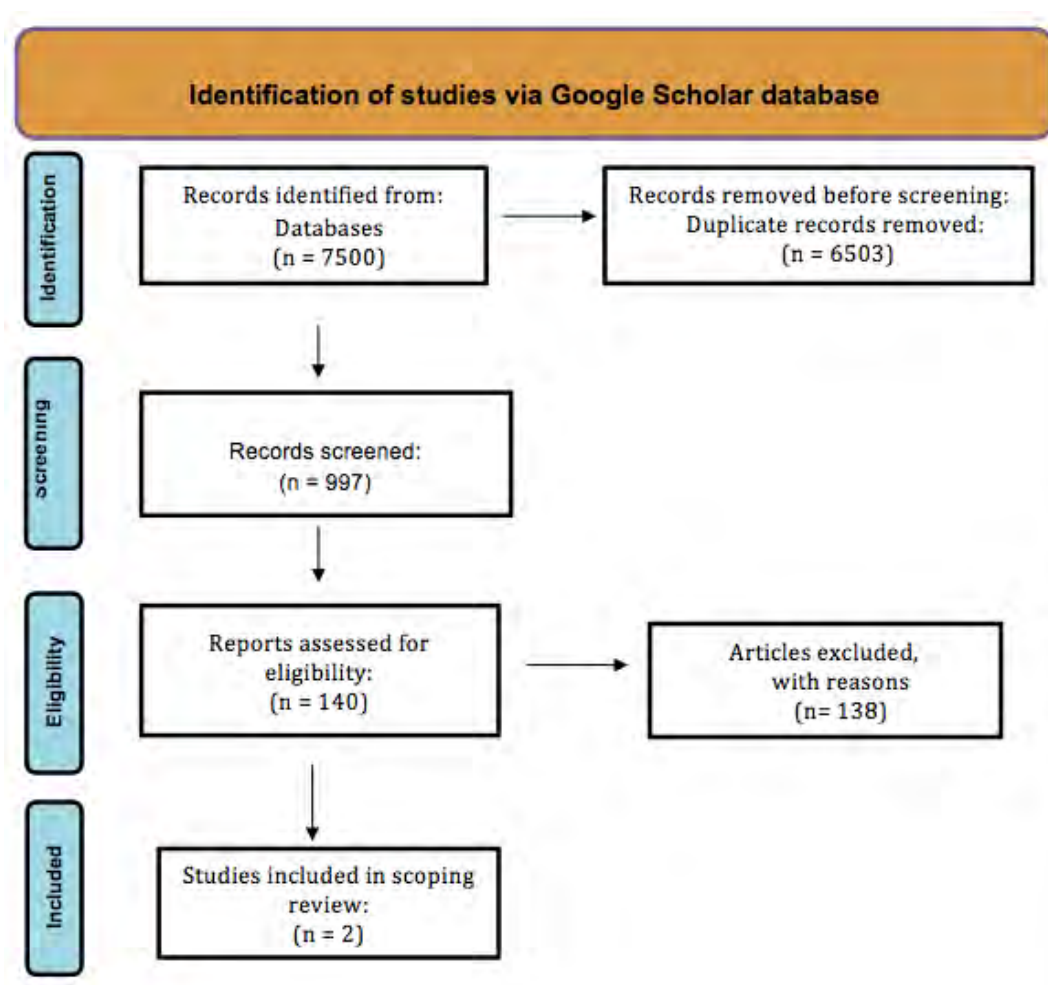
Identification of studies via Google Scholar database

Identification

Records identified from:
Databases
(n = 7500)

Records removed before screening:
Duplicate records removed:
(n = 6503)

Screening

Records screened:
(n = 997)

Eligibility

Reports assessed for eligibility:
(n = 140)

Articles excluded, with reasons
(n= 138)

Included

Studies included in scoping review:
(n = 2)